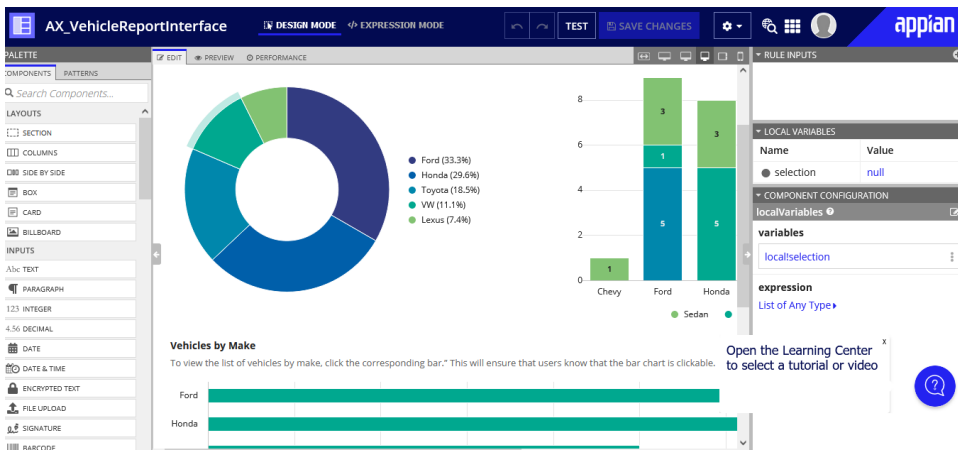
AX_VehicleReportInterface

DESIGN MODE

</> EXPRESSION MODE

TEST

SAVE CHANGES

appian

PALETTE

COMPONENTS

PATTERNS

Search Components...

LAYOUTS

SECTION

COLUMNS

SIDE BY SIDE

BOX

CARD

BILLBOARD

INPUTS

Abc TEXT

PARAGRAPH

123 INTEGER

4.56 DECIMAL

DATE

DATE & TIME

ENCRYPTED TEXT

FILE UPLOAD

SIGNATURE

BARCODE

EDIT

PREVIEW

PERFORMANCE

Ford (33.3%)

Honda (29.6%)

Toyota (18.5%)

VW (11.1%)

Lexus (7.4%)

| | | |
|---|---|---|
| 8 | | |
| 6 | | |
| 4 | | |
| 2 | | |
| 0 | | |

1

Chevy

3

1

5

Ford

3

5

Honda

Sedan

Vehicles by Make

To view the list of vehicles by make, click the corresponding bar." This will ensure that users know that the bar chart is clickable.

Ford

Honda

RULE INPUTS

LOCAL VARIABLES

| Name | Value |
|---|---|
| selection | null |

COMPONENT CONFIGURATION

localVariables

variables

local!selection

expression

List of Any Type

Open the Learning Center to select a tutorial or video

x